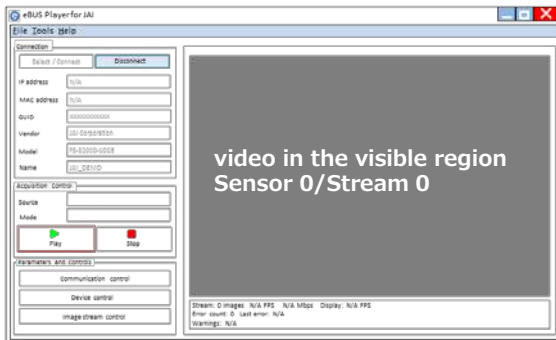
eBUS Playerfor JAI

File Tools Help

Connection

Select / Connect

Disconnect

IP address N/A

MAC address N/A

GUID XXXXXXXXXXXX

Vendor JAI Corporation

Model FS-3200D-10GE

Name JAI_DEMO

Acquisition Control

Source

Mode

Play

Stop

Parameters and Controls

Communication control

Device control

Image stream control

video in the visible region
Sensor 0/Stream 0

Stream: 0 images N/A FPS N/A Mbps Display: N/A FPS
Error count: 0 Last error: N/A
Warnings: N/A